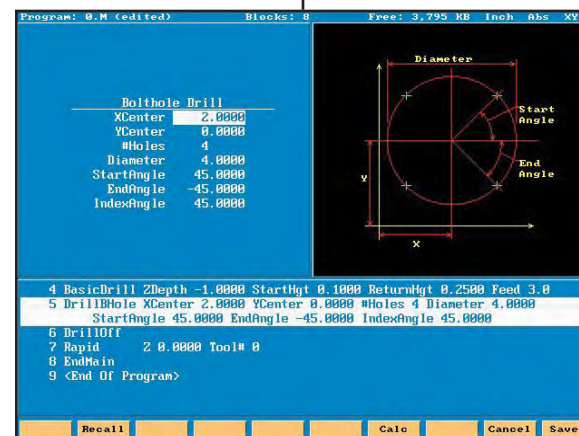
Program: 0.M (edited)    Blocks: 8    Free: 3,795 KB    Inch    Abs    XY

Bolthole Drill
| | |
|---|---|
| XCenter | 2.0000 |
| YCenter | 0.0000 |
| #Holes | 4 |
| Diameter | 4.0000 |
| StartAngle | 45.0000 |
| EndAngle | -45.0000 |
| IndexAngle | 45.0000 |

Diameter
Start Angle
End Angle
Y
X

4 BasicDrill ZDepth -1.0000 StartHgt 0.1000 ReturnHgt 0.2500 Feed 3.0
5 DrillBHole XCenter 2.0000 YCenter 0.0000 #Holes 4 Diameter 4.0000 StartAngle 45.0000 EndAngle -45.0000 IndexAngle 45.0000
6 DrillOff
7 Rapid    Z 0.0000 Tool# 0
8 EndMain
9 <End Of Program>

Recall    Calc    Cancel    Save